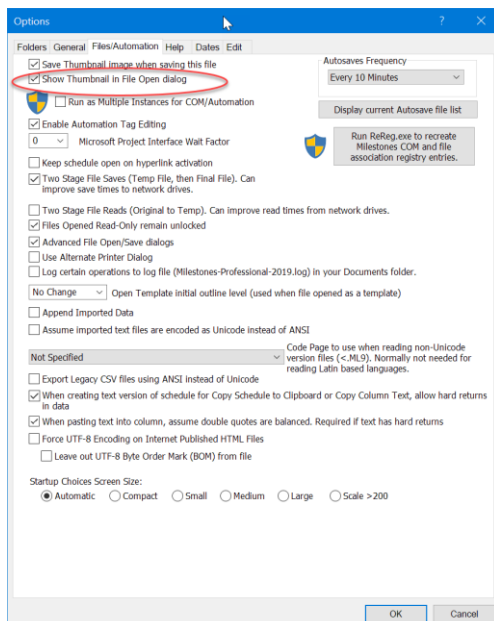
Options

? X

Folders General Files/Automation Help Dates Edit

Save Thumbnail image when saving this file

Show Thumbnail in File Open dialog

Run as Multiple Instances for COM/Automation

Autosaves Frequency

Every 10 Minutes

Display current Autosave file list

Enable Automation Tag Editing

0 Microsoft Project Interface Wait Factor

Run ReReg.exe to recreate Milestones COM and file association registry entries.

Keep schedule open on hyperlink activation

Two Stage File Saves (Temp File, then Final File). Can improve save times to network drives.

Two Stage File Reads (Original to Temp). Can improve read times from network drives.

Files Opened Read-Only remain unlocked

Advanced File Open/Save dialogs

Use Alternate Printer Dialog

Log certain operations to log file (Milestones-Professional-2019.log) in your Documents folder.

No Change Open Template initial outline level (used when file opened as a template)

Append Imported Data

Assume imported text files are encoded as Unicode instead of ANSI

Not Specified

Code Page to use when reading non-Unicode version files (<.ML9). Normally not needed for reading Latin based languages.

Export Legacy CSV files using ANSI instead of Unicode

When creating text version of schedule for Copy Schedule to Clipboard or Copy Column Text, allow hard returns in data

When pasting text into column, assume double quotes are balanced. Required if text has hard returns

Force UTF-8 Encoding on Internet Published HTML Files

Leave out UTF-8 Byte Order Mark (BOM) from file

Startup Choices Screen Size:

Automatic Compact Small Medium Large Scale >200

OK Cancel